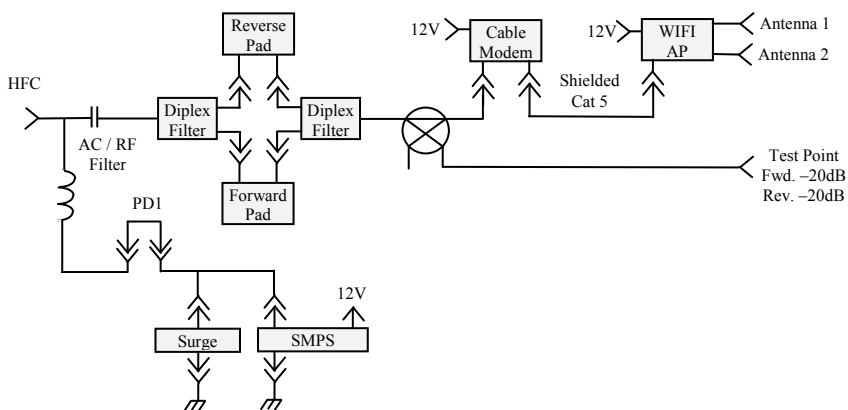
Reverse Pad

12V

Cable Modem

12V

WIFI AP

Antenna 1

Antenna 2

HFC

Diplex Filter

Diplex Filter

Shielded Cat 5

AC / RF Filter

Test Point
Fwd. –20dB
Rev. –20dB

Forward Pad

PD1

12V

Surge

SMPS